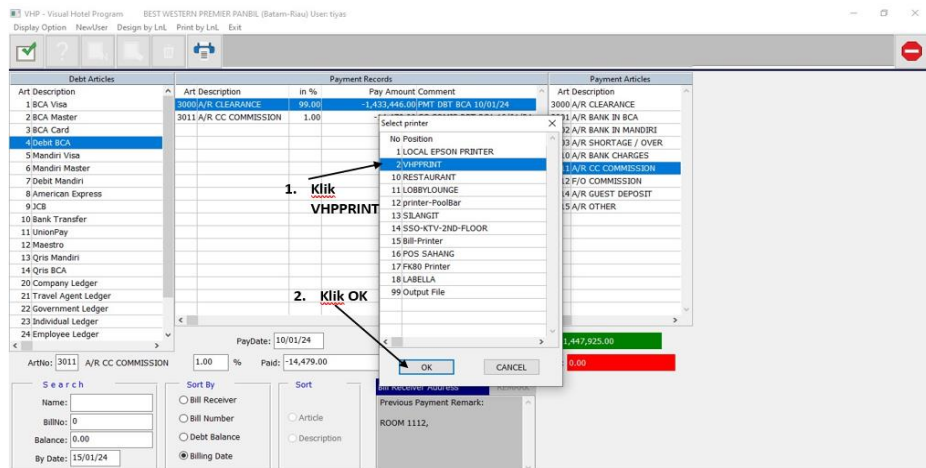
VHP - Visual Hotel Program BEST WESTERN PREMIER PANBIL (Batam-Riau) User: tiyas
Display Option NewUser Design by LnL Print by LnL Exit

Debt Articles
Art Description
1 BCA Visa
2 BCA Master
3 BCA Card
4 Debit BCA
5 Mandiri Visa
6 Mandiri Master
7 Debit Mandiri
8 American Express
9 JCB
10 Bank Transfer
11 UnionPay
12 Maestro
13 Qris Mandiri
14 Qris BCA
20 Company Ledger
21 Travel Agent Ledger
22 Government Ledger
23 Individual Ledger
24 Employee Ledger

Payment Records
| Art | Description | in % | Pay Amount | Comment |
|---|---|---|---|---|
| 3000 | A/R CLEARANCE | 99.00 | -1,433,446.00 | PMT DBT BCA 10/01/24 |
| 3011 | A/R CC COMMISSION | 1.00 | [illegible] | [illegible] |

Payment Articles
Art Description
3000 A/R CLEARANCE
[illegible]1 A/R BANK IN BCA
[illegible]2 A/R BANK IN MANDIRI
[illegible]3 A/R SHORTAGE / OVER
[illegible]0 A/R BANK CHARGES
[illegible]1 A/R CC COMMISSION
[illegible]2 F/O COMMISSION
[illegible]4 A/R GUEST DEPOSIT
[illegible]5 A/R OTHER

Select printer
No Position
1 LOCAL EPSON PRINTER
2 VHPPRINT
10 RESTAURANT
11 LOBBYLOUNGE
12 printer-PoolBar
13 SILANGIT
14 SSO-KTV-2ND-FLOOR
15 Bill-Printer
16 POS SAHANG
17 FK80 Printer
18 LABELLA
99 Output File
OK
CANCEL

1. Klik VHPPRINT
2. Klik OK

PayDate: 10/01/24
ArtNo: 3011 A/R CC COMMISSION 1.00 % Paid: -14,479.00
1,447,925.00
0.00

Search
Name:
BillNo: 0
Balance: 0.00
By Date: 15/01/24

Sort By
Bill Receiver
Bill Number
Debt Balance
Billing Date

Sort
Article
Description

Bill Receiver Address
Previous Payment Remark:
ROOM 1112,